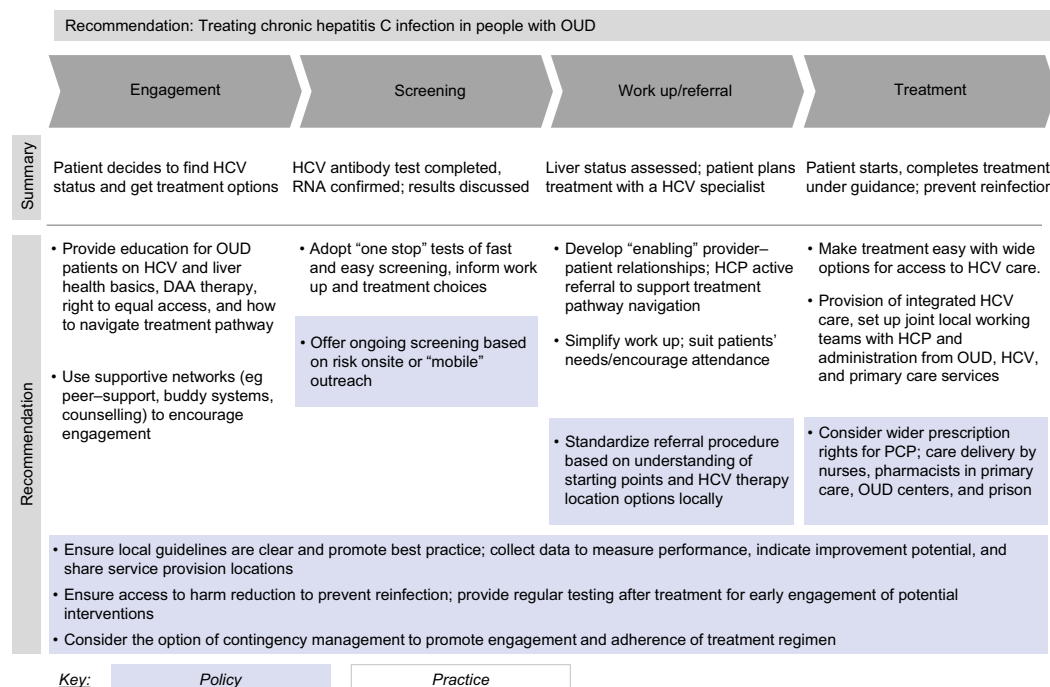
Recommendation: Treating chronic hepatitis C infection in people with OUD

Engagement

Screening

Work up/referral

Treatment

Summary

Patient decides to find HCV status and get treatment options

HCV antibody test completed, RNA confirmed; results discussed

Liver status assessed; patient plans treatment with a HCV specialist

Patient starts, completes treatment under guidance; prevent reinfectio

Recommendation

• Provide education for OUD patients on HCV and liver health basics, DAA therapy, right to equal access, and how to navigate treatment pathway

• Use supportive networks (eg peer–support, buddy systems, counselling) to encourage engagement

• Adopt "one stop" tests of fast and easy screening, inform work up and treatment choices

• Offer ongoing screening based on risk onsite or "mobile" outreach

• Develop "enabling" provider–patient relationships; HCP active referral to support treatment pathway navigation

• Simplify work up; suit patients' needs/encourage attendance

• Standardize referral procedure based on understanding of starting points and HCV therapy location options locally

• Make treatment easy with wide options for access to HCV care.

• Provision of integrated HCV care, set up joint local working teams with HCP and administration from OUD, HCV, and primary care services

• Consider wider prescription rights for PCP; care delivery by nurses, pharmacists in primary care, OUD centers, and prison

• Ensure local guidelines are clear and promote best practice; collect data to measure performance, indicate improvement potential, and share service provision locations

• Ensure access to harm reduction to prevent reinfection; provide regular testing after treatment for early engagement of potential interventions

• Consider the option of contingency management to promote engagement and adherence of treatment regimen

Key: Policy Practice